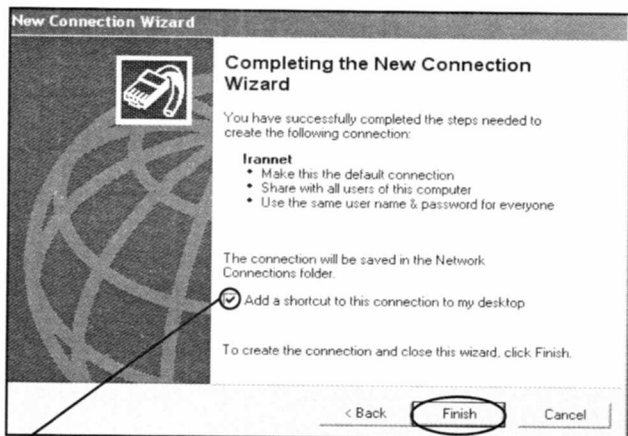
New Connection Wizard

Completing the New Connection Wizard

You have successfully completed the steps needed to create the following connection:

Irannet
• Make this the default connection
• Share with all users of this computer
• Use the same user name & password for everyone

The connection will be saved in the Network Connections folder.

Add a shortcut to this connection to my desktop

To create the connection and close this wizard, click Finish.

< Back
Finish
Cancel